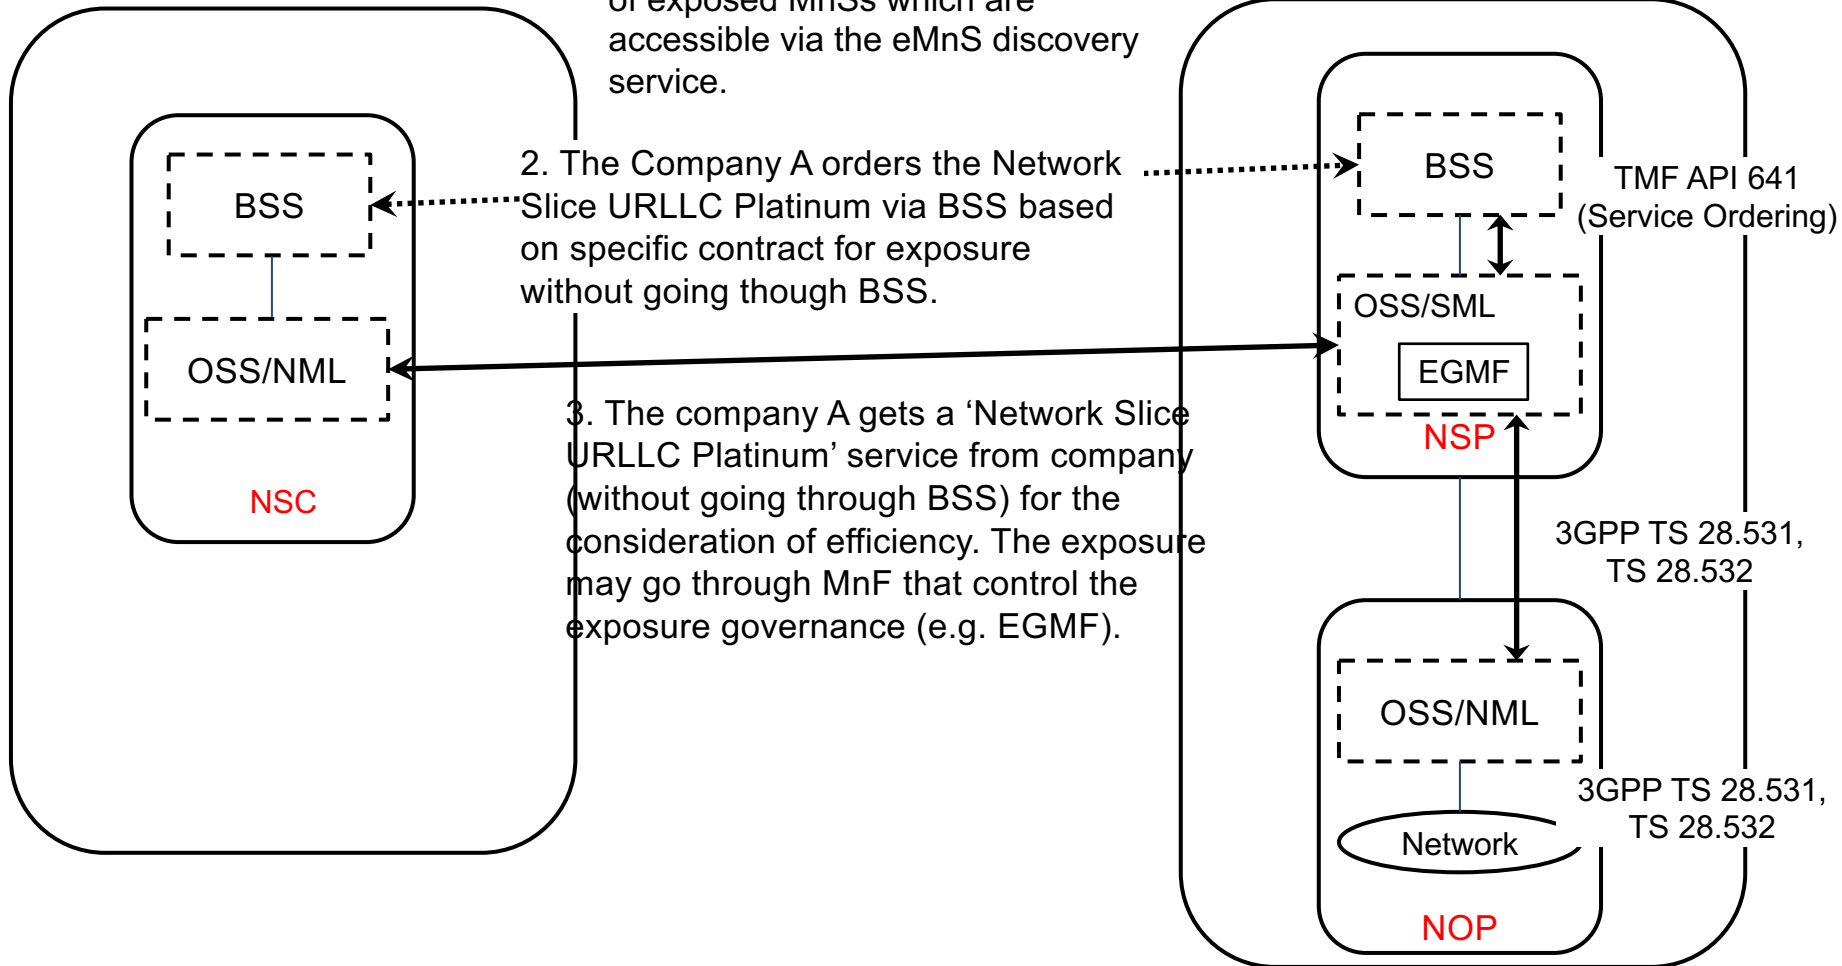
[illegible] accessible via the eMnS discovery service.

BSS

OSS/NML

NSC

2. The Company A orders the Network Slice URLLC Platinum via BSS based on specific contract for exposure without going though BSS.

3. The company A gets a ‘Network Slice URLLC Platinum’ service from company (without going through BSS) for the consideration of efficiency. The exposure may go through MnF that control the exposure governance (e.g. EGMF).

BSS

TMF API 641 (Service Ordering)

OSS/SML

EGMF

NSP

3GPP TS 28.531, TS 28.532

OSS/NML

3GPP TS 28.531, TS 28.532

Network

NOP